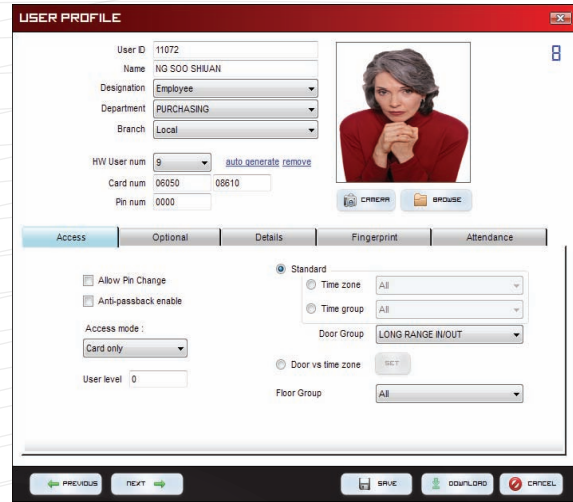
USER PROFILE

User ID 11072
Name NG SOO SHIUAN
Designation Employee
Department PURCHASING
Branch Local

HW User num 9 auto generate remove
Card num 06050 08610
Pin num 0000

8

CAMERA BROWSE

Access Optional Details Fingerprint Attendance

Allow Pin Change
Anti-passback enable

Access mode :
Card only

User level 0

Standard
Time zone All
Time group All
Door Group LONG RANGE IN/OUT

Door vs time zone SET

Floor Group All

PREVIOUS NEXT SAVE DOWNLOAD CANCEL